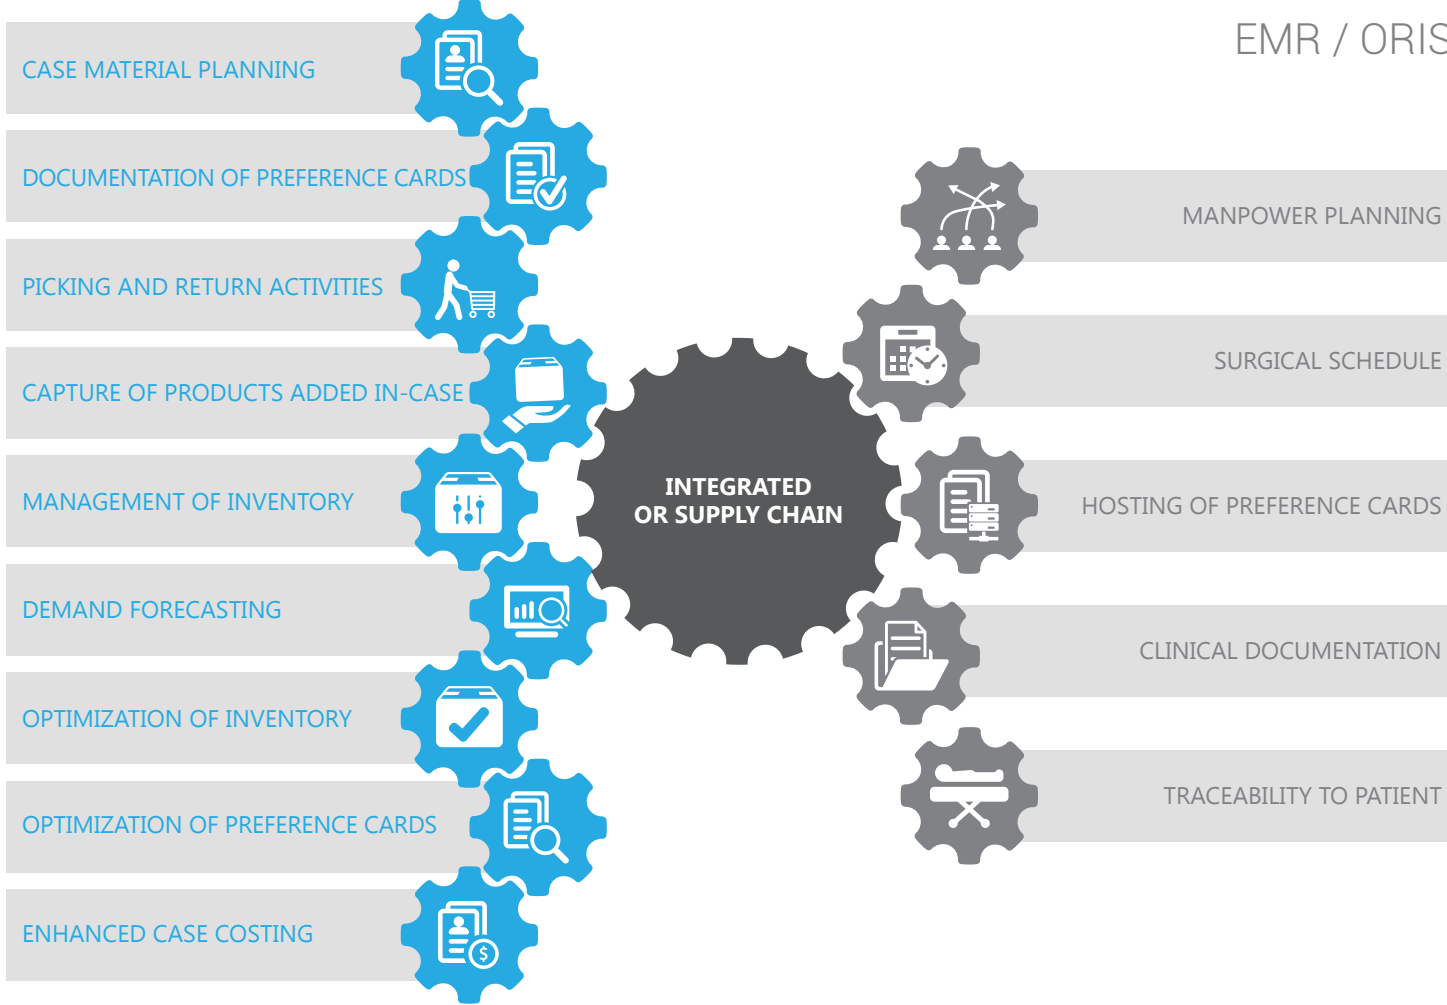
CASE MATERIAL PLANNING

DOCUMENTATION OF PREFERENCE CARDS

PICKING AND RETURN ACTIVITIES

CAPTURE OF PRODUCTS ADDED IN-CASE

MANAGEMENT OF INVENTORY

DEMAND FORECASTING

OPTIMIZATION OF INVENTORY

OPTIMIZATION OF PREFERENCE CARDS

ENHANCED CASE COSTING

INTEGRATED OR SUPPLY CHAIN

EMR / ORIS

MANPOWER PLANNING

SURGICAL SCHEDULE

HOSTING OF PREFERENCE CARDS

CLINICAL DOCUMENTATION

TRACEABILITY TO PATIENT